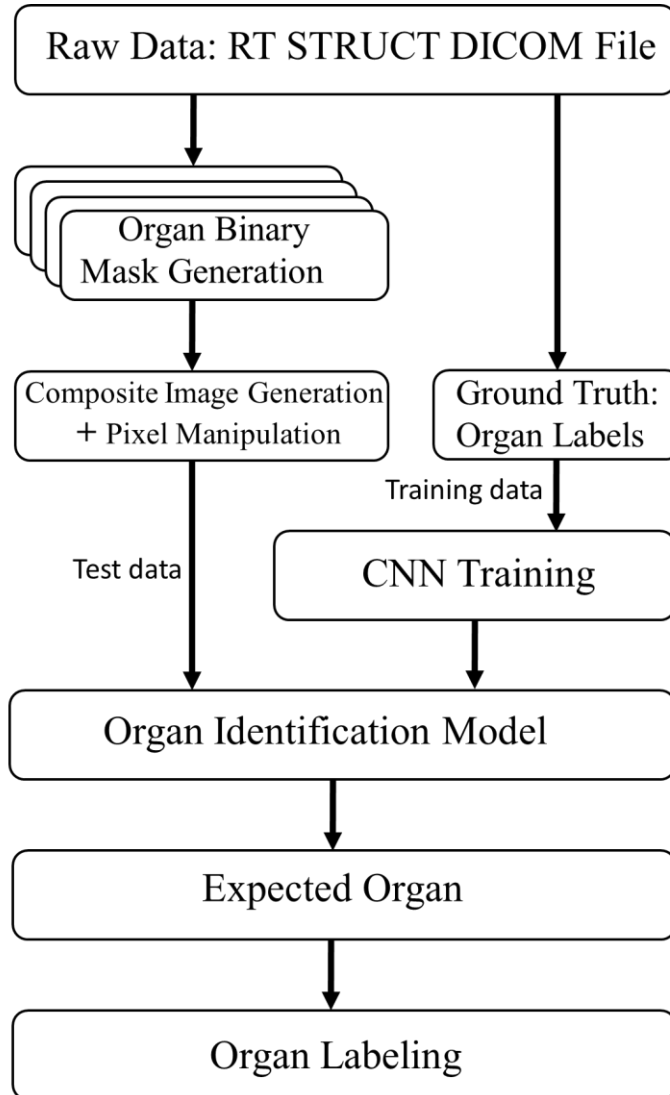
Raw Data: RT STRUCT DICOM File

Organ Binary Mask Generation

Composite Image Generation + Pixel Manipulation

Ground Truth: Organ Labels

Training data

Test data

CNN Training

Organ Identification Model

Expected Organ

Organ Labeling